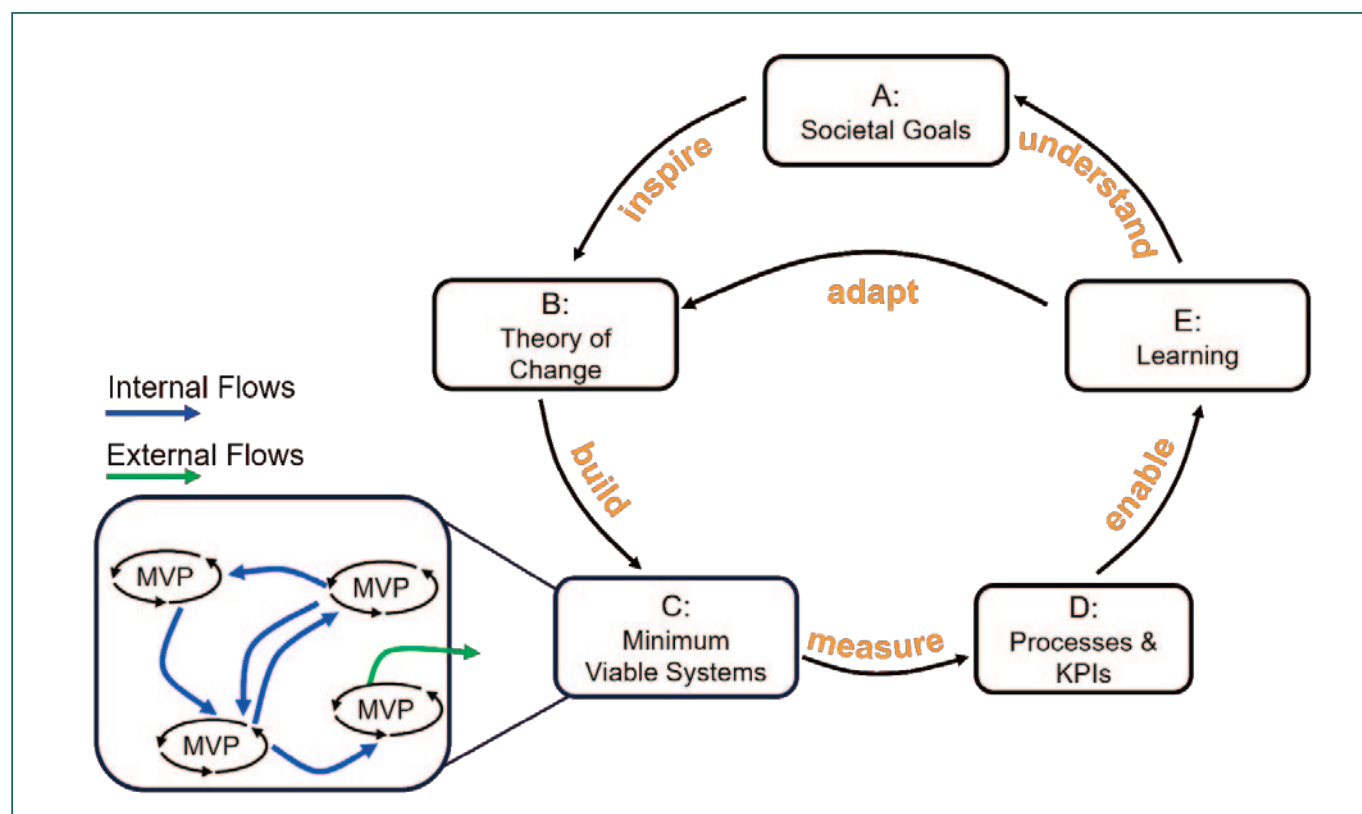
A:
Societal Goals

inspire

understand

B:
Theory of Change

adapt

E:
Learning

Internal Flows

External Flows

build

enable

MVP

MVP

MVP

MVP

C:
Minimum Viable Systems

measure

D:
Processes & KPIs